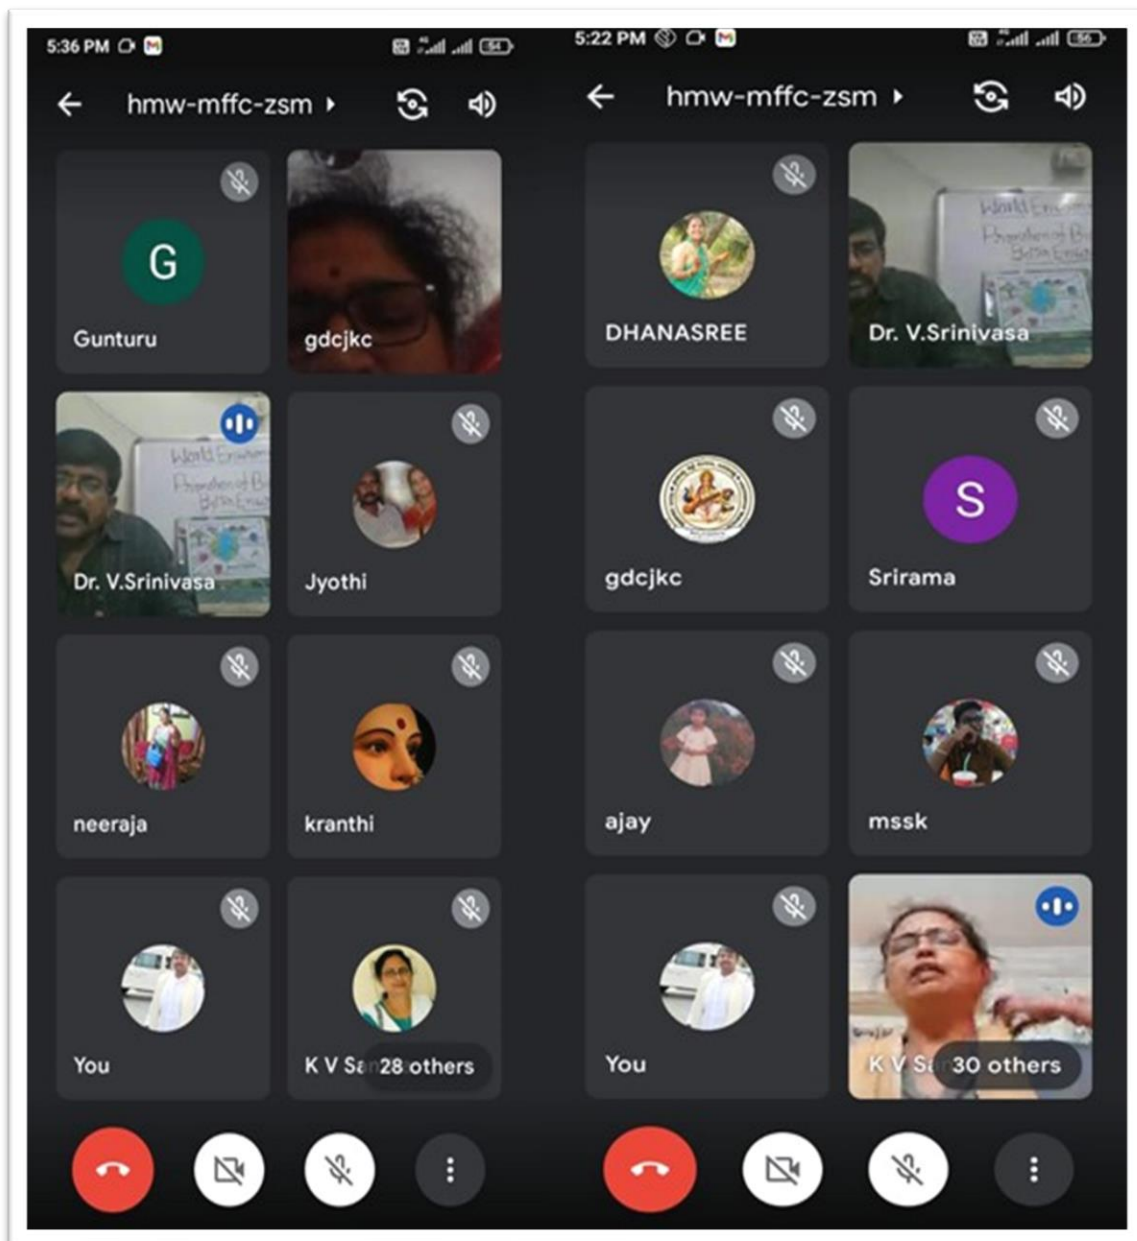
5:36 PM

54

hmw-mffc-zsm

G

Gunturu

gdcjkc

Dr. V.Srinivasa

Jyothi

neeraja

kranthi

You

K V Sa 28 others

5:22 PM

56

hmw-mffc-zsm

DHANASREE

Dr. V.Srinivasa

gdcjkc

S

Srirama

ajay

mssk

You

K V Sa 30 others